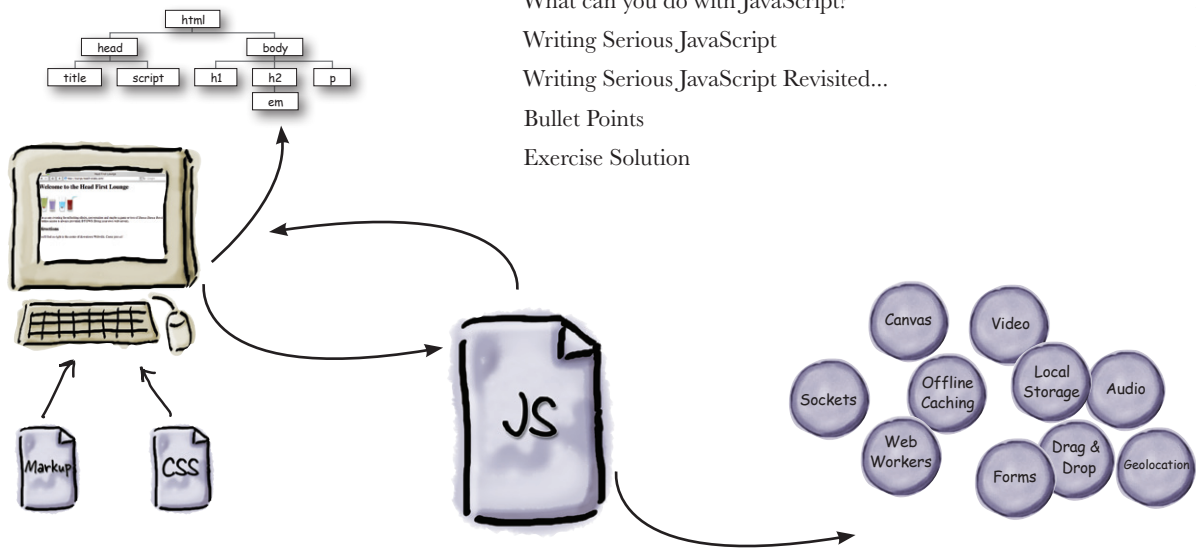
html
head
body
title
script
h1
h2
p
em

What can you do with JavaScript?
Writing Serious JavaScript
Writing Serious JavaScript Revisited...
Bullet Points
Exercise Solution

Welcome to the Head First Lounge

Directions

Markup
CSS
JS

Canvas
Video
Sockets
Offline Caching
Local Storage
Audio
Web Workers
Forms
Drag & Drop
Geolocation